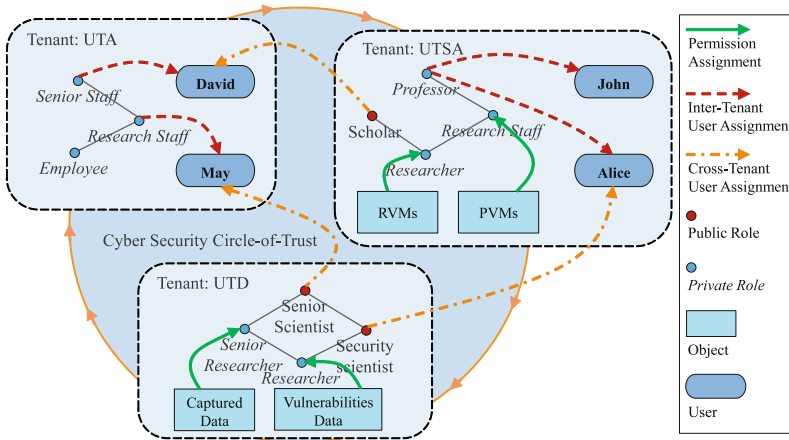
Tenant: UTA

Senior Staff

David

Research Staff

Employee

May

Tenant: UTSA

Professor

John

Scholar

Research Staff

Researcher

Alice

RVMs

PVMs

Cyber Security Circle-of-Trust

Tenant: UTD

Senior Scientist

Senior Researcher

Security scientist

Researcher

Captured Data

Vulnerabilities Data

Permission Assignment

Inter-Tenant User Assignmen

Cross-Tenant User Assignmen

Public Role

Private Role

Object

User